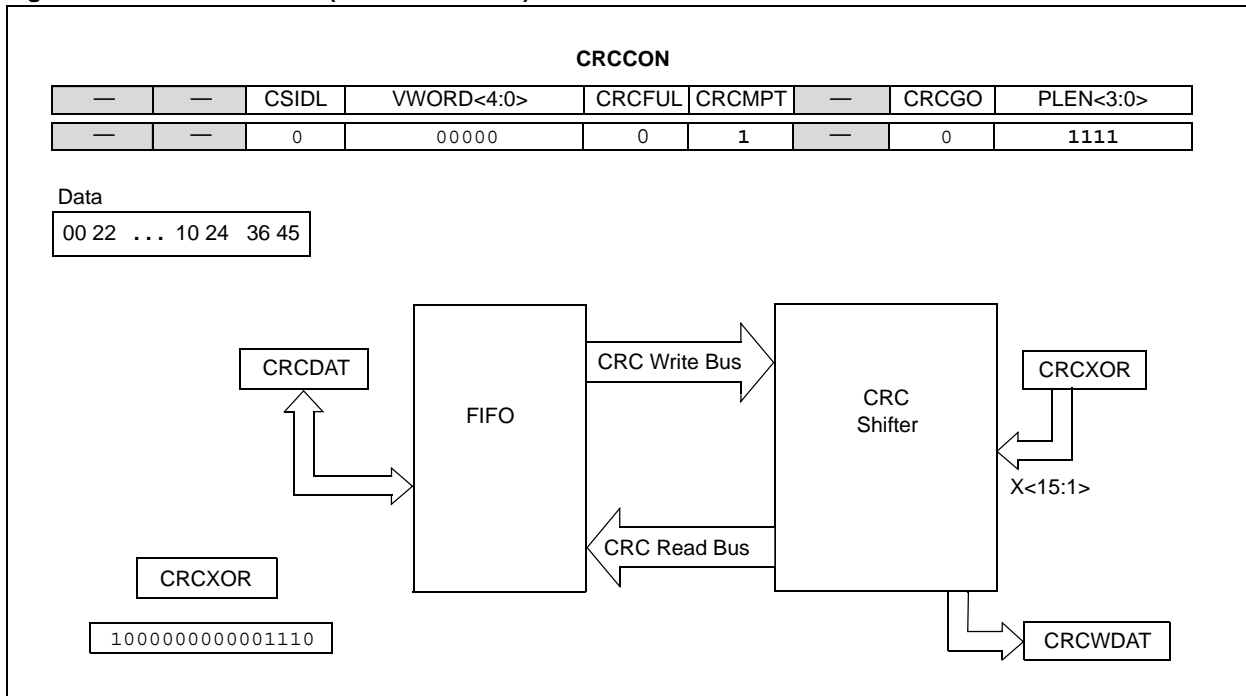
CRCCON

| — | — | CSIDL | VWORD<4:0> | CRCFUL | CRCMPT | — | CRCGO | PLEN<3:0> |
|---|---|---|---|---|---|---|---|---|
| — | — | 0 | 00000 | 0 | 1 | — | 0 | 1111 |

Data
00 22 ... 10 24 36 45

CRCDAT

FIFO

CRC Write Bus

CRC Read Bus

CRC Shifter

CRCXOR

X<15:1>

CRCXOR

1000000000001110

CRCWDAT